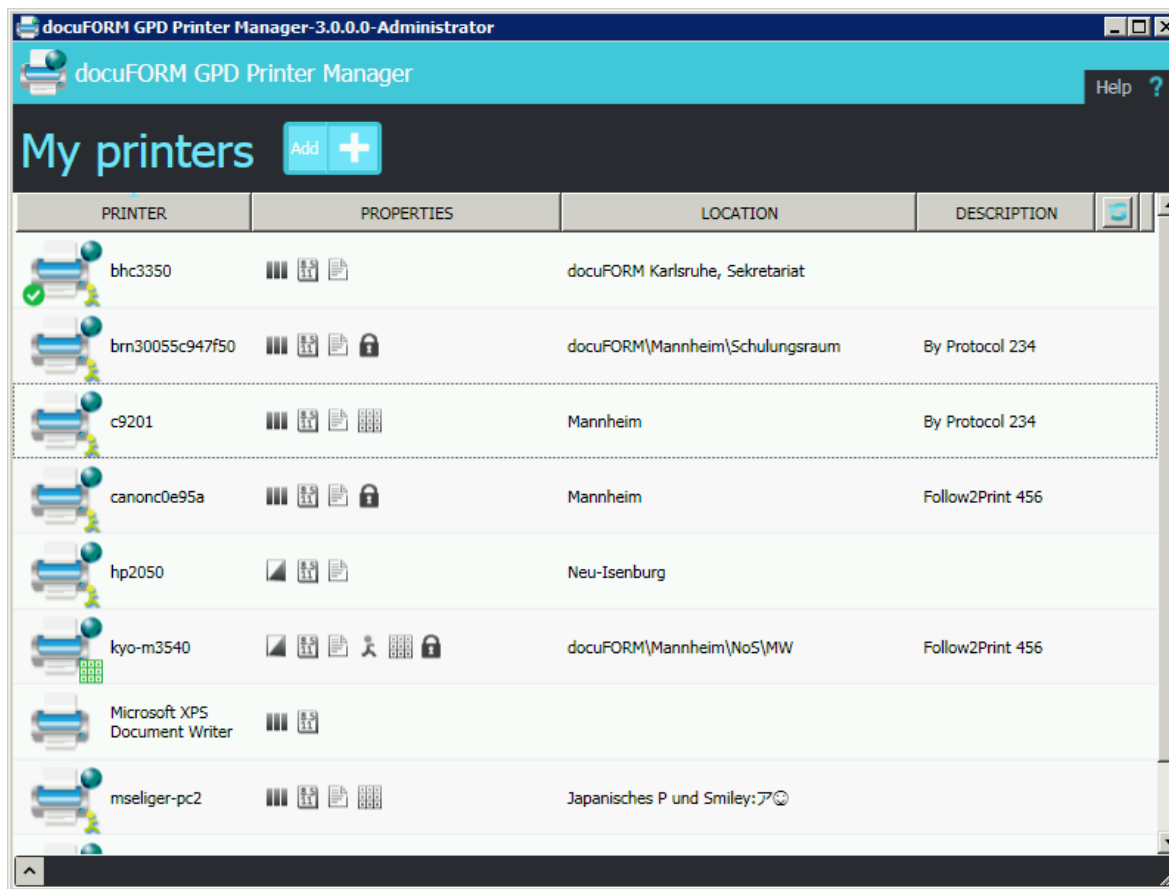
docuFORM GPD Printer Manager-3.0.0.0-Administrator

docuFORM GPD Printer Manager

Help ?

My printers Add

| PRINTER | PROPERTIES | LOCATION | DESCRIPTION |
|---|---|---|---|
| bhc3350 | | docuFORM Karlsruhe, Sekretariat | |
| brn30055c947f50 | | docuFORM\Mannheim\Schulungsraum | By Protocol 234 |
| c9201 | | Mannheim | By Protocol 234 |
| canonc0e95a | | Mannheim | Follow2Print 456 |
| hp2050 | | Neu-Isenburg | |
| kyo-m3540 | | docuFORM\Mannheim\NoS\MW | Follow2Print 456 |
| Microsoft XPS Document Writer | | | |
| mseliger-pc2 | | Japanisches P und Smiley:ア☺ | |